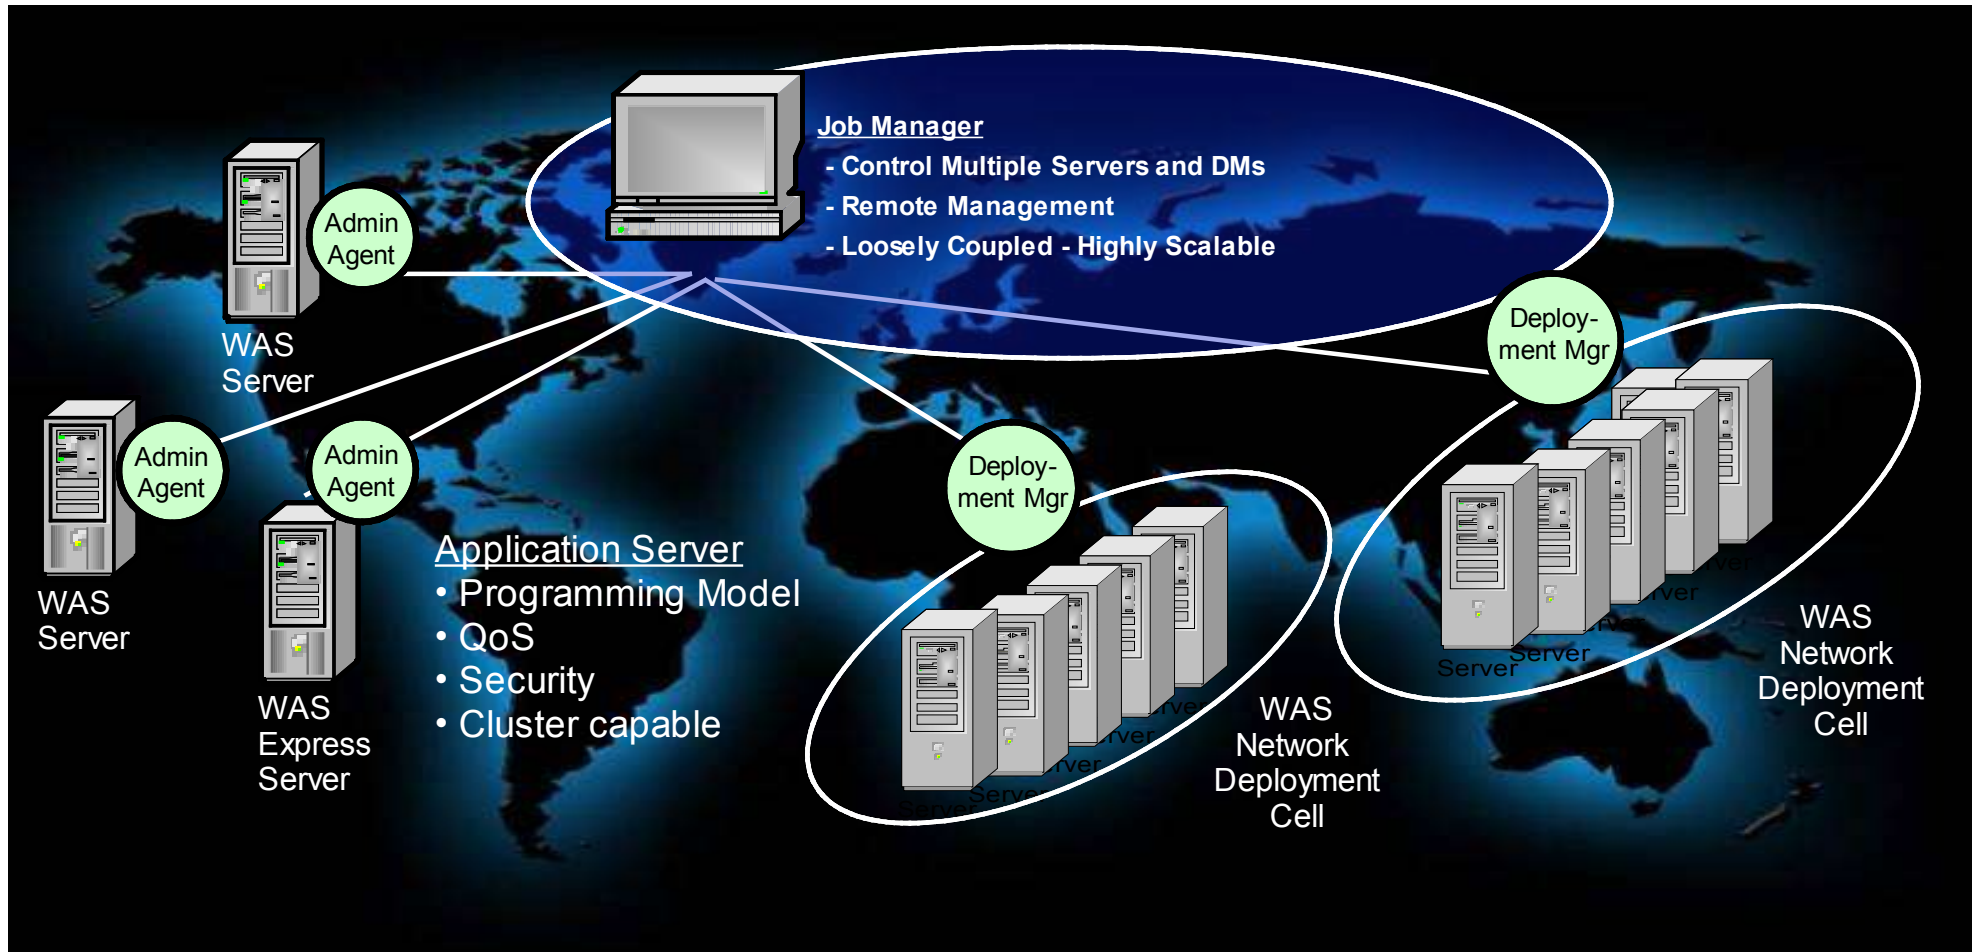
Job Manager
- Control Multiple Servers and DMs
- Remote Management
- Loosely Coupled - Highly Scalable

Admin Agent

WAS Server

Admin Agent

WAS Server

Admin Agent

WAS Express Server

Application Server
• Programming Model
• QoS
• Security
• Cluster capable

Deploy-ment Mgr

Server Server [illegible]rver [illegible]rver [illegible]rver

WAS Network Deployment Cell

Deploy-ment Mgr

Server Server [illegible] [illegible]rver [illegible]ver

WAS Network Deployment Cell